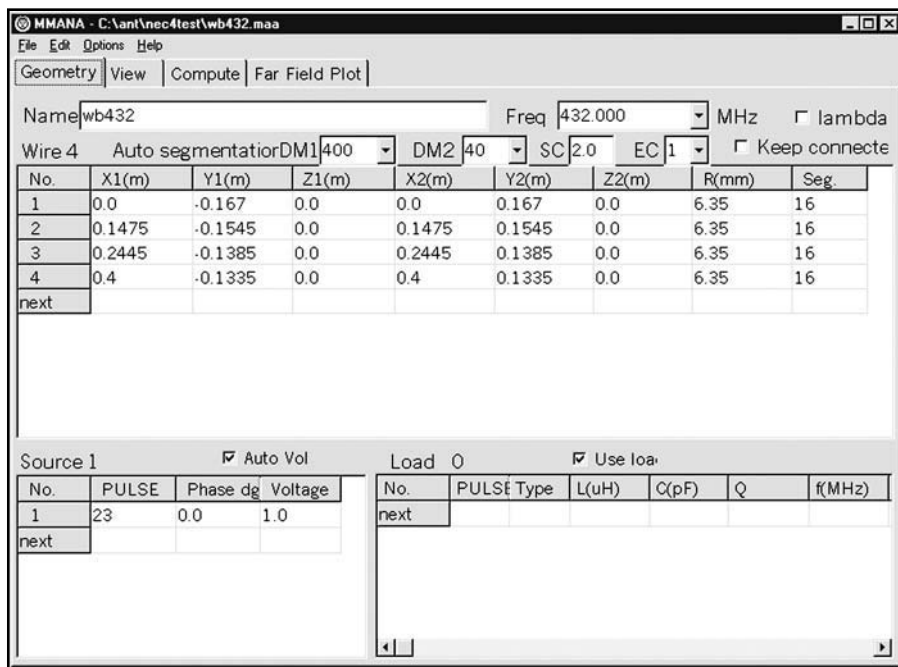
MMANA - C:\ant\nec4test\wb432.maa

File Edit Options Help

Geometry | View | Compute | Far Field Plot

Name wb432 Freq 432.000 MHz lambda

Wire 4 Auto segmentatiorDM1 400 DM2 40 SC 2.0 EC 1 Keep connecte

| No. | X1(m) | Y1(m) | Z1(m) | X2(m) | Y2(m) | Z2(m) | R(mm) | Seg. |
|---|---|---|---|---|---|---|---|---|
| 1 | 0.0 | -0.167 | 0.0 | 0.0 | 0.167 | 0.0 | 6.35 | 16 |
| 2 | 0.1475 | -0.1545 | 0.0 | 0.1475 | 0.1545 | 0.0 | 6.35 | 16 |
| 3 | 0.2445 | -0.1385 | 0.0 | 0.2445 | 0.1385 | 0.0 | 6.35 | 16 |
| 4 | 0.4 | -0.1335 | 0.0 | 0.4 | 0.1335 | 0.0 | 6.35 | 16 |
| next | | | | | | | | |

Source 1 Auto Vol

| No. | PULSE | Phase dg | Voltage |
|---|---|---|---|
| 1 | 23 | 0.0 | 1.0 |
| next | | | |

Load 0 Use loa

| No. | PULSE | Type | L(uH) | C(pF) | Q | f(MHz) |
|---|---|---|---|---|---|---|
| next | | | | | | |